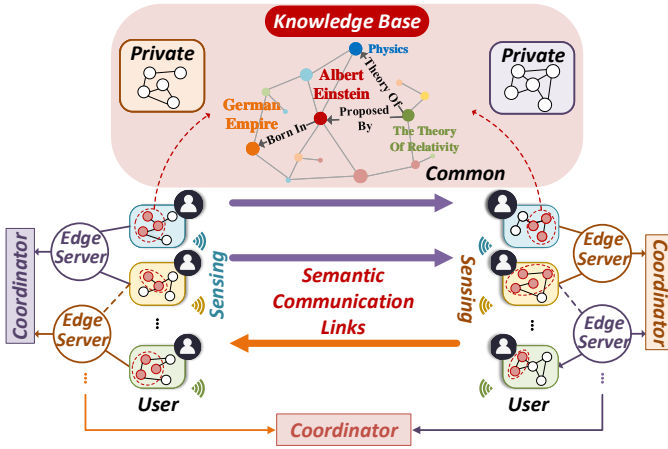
Knowledge Base

Private

Physics

Theory Of

Albert Einstein

German Empire

Proposed By

Born In

The Theory Of Relativity

Private

Common

Coordinator

Edge Server

Sensing

Semantic Communication Links

Sensing

Edge Server

Coordinator

Edge Server

Edge Server

User

User

Coordinator